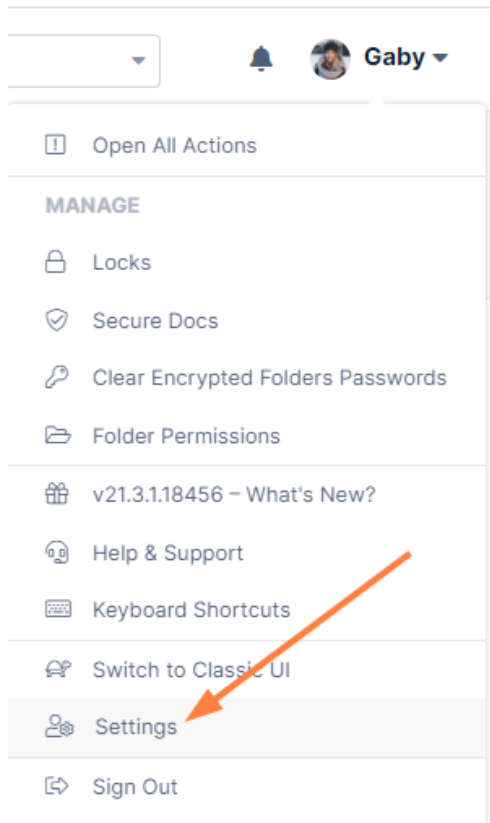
Gaby

Open All Actions

MANAGE

Locks

Secure Docs

Clear Encrypted Folders Passwords

Folder Permissions

v21.3.1.18456 – What's New?

Help & Support

Keyboard Shortcuts

Switch to Classic UI

Settings

Sign Out